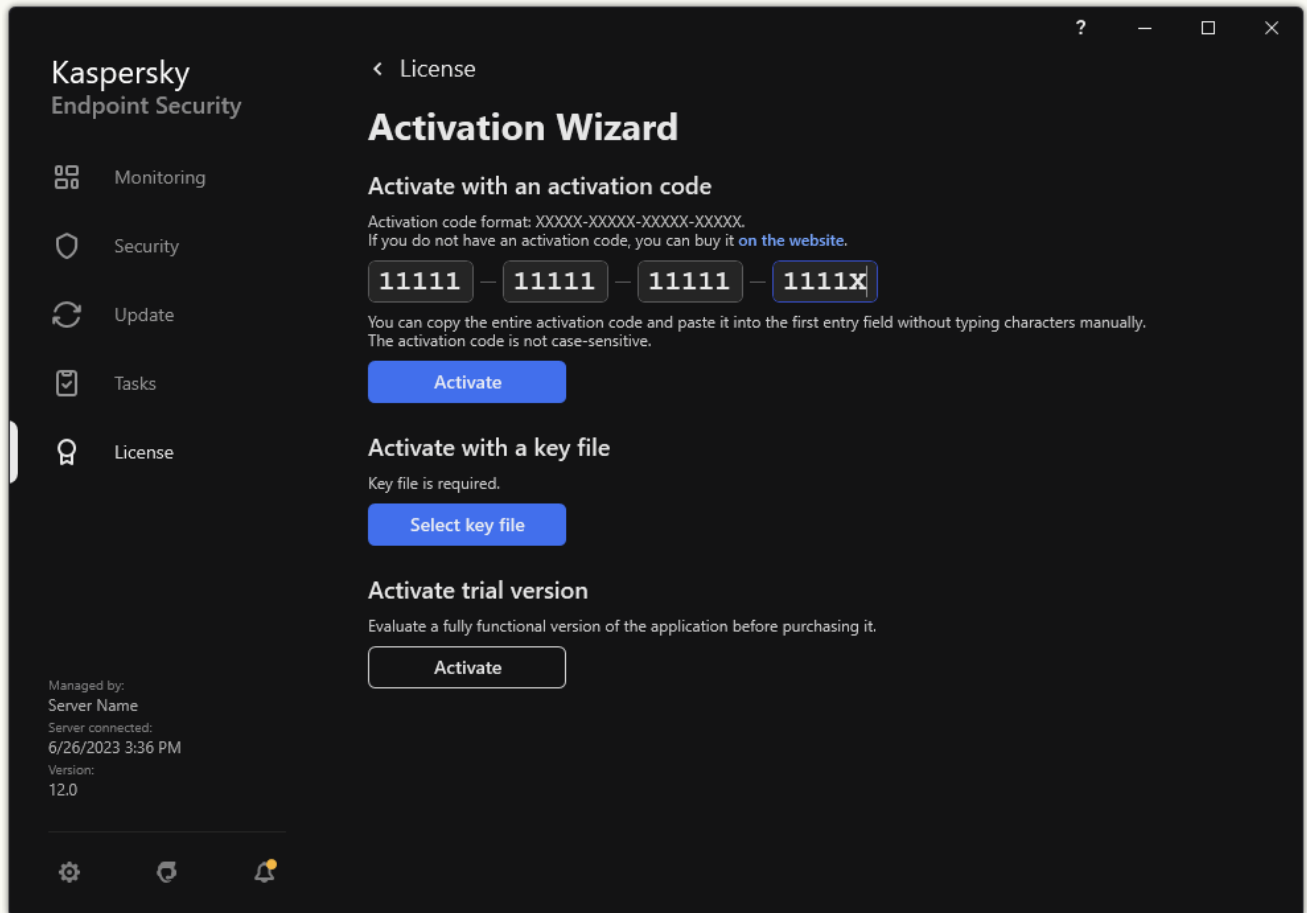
?

Kaspersky
Endpoint Security

Monitoring

Security

Update

Tasks

License

Managed by:
Server Name
Server connected:
6/26/2023 3:36 PM
Version:
12.0

‹ License

Activation Wizard

Activate with an activation code

Activation code format: XXXXX-XXXXX-XXXXX-XXXXX.
If you do not have an activation code, you can buy it on the website.

11111 – 11111 – 11111 – 1111X

You can copy the entire activation code and paste it into the first entry field without typing characters manually.
The activation code is not case-sensitive.

Activate

Activate with a key file

Key file is required.

Select key file

Activate trial version

Evaluate a fully functional version of the application before purchasing it.

Activate